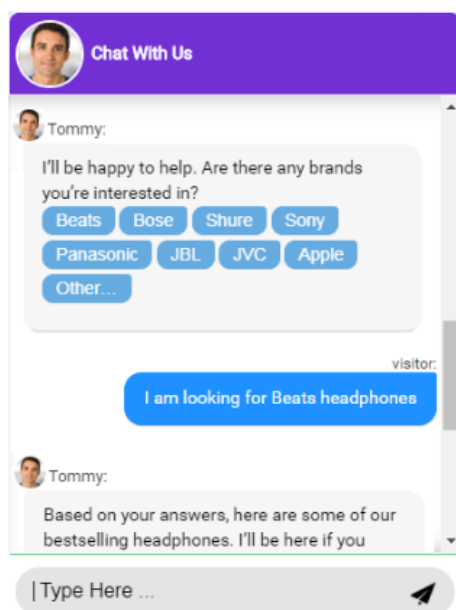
Chat With Us

Tommy:

I'll be happy to help. Are there any brands you're interested in?

Beats Bose Shure Sony Panasonic JBL JVC Apple Other...

visitor:

I am looking for Beats headphones

Tommy:

Based on your answers, here are some of our bestselling headphones. I'll be here if you

| Type Here ...